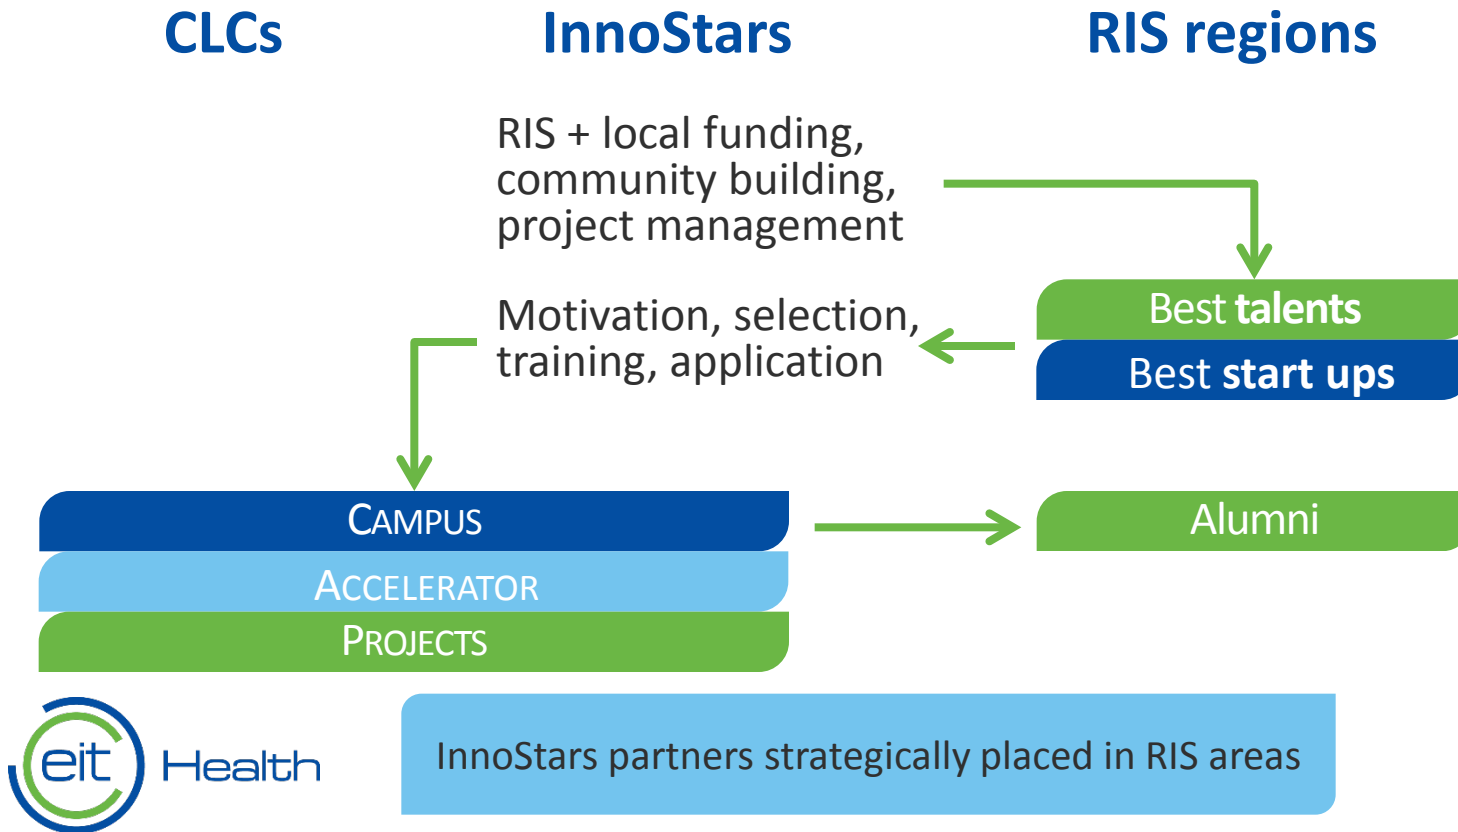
CLCs

InnoStars

RIS regions

RIS + local funding, community building, project management

Best talents

Best start ups

Motivation, selection, training, application

CAMPUS

ACCELERATOR

PROJECTS

Alumni

eit Health

InnoStars partners strategically placed in RIS areas